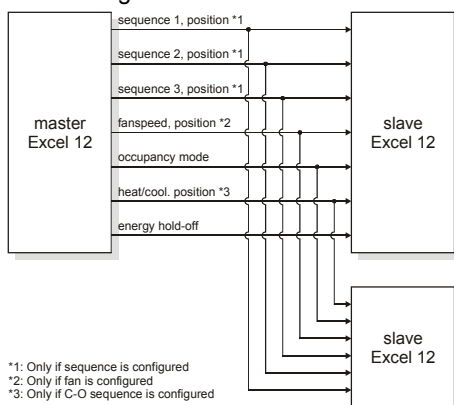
master
Excel 12

sequence 1, position *1
sequence 2, position *1
sequence 3, position *1
fanspeed, position *2
occupancy mode
heat/cool. position *3
energy hold-off

slave
Excel 12

slave
Excel 12

*1: Only if sequence is configured
*2: Only if fan is configured
*3: Only if C-O sequence is configured